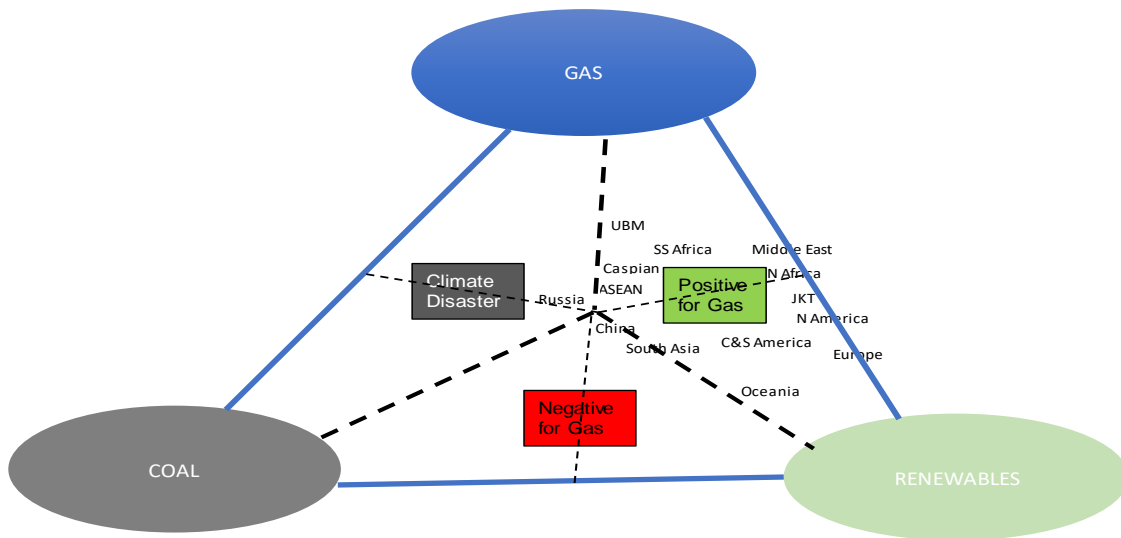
GAS

UBM

SS Africa

Middle East

Caspian

N Africa

Climate Disaster

Positive for Gas

ASEAN

Russia

JKT

N America

China

South Asia

C&S America

Europe

Oceania

Negative for Gas

COAL

RENEWABLES